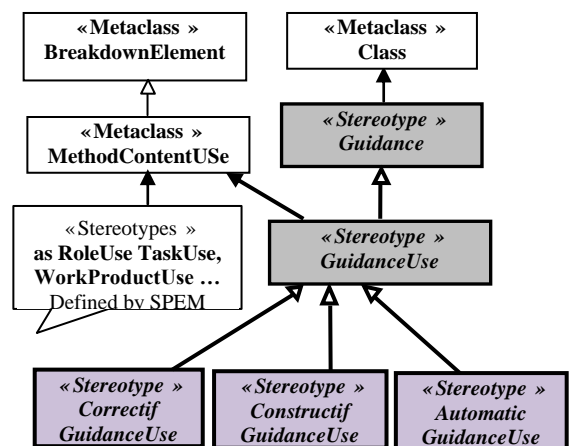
«Metaclass »
BreakdownElement

«Metaclass »
Class

«Metaclass »
MethodContentUSe

«Stereotype »
Guidance

«Stereotypes »
as RoleUse TaskUse, WorkProductUse …
Defined by SPEM

«Stereotype »
GuidanceUse

«Stereotype »
Correctif
GuidanceUse

«Stereotype »
Constructif
GuidanceUse

«Stereotype »
Automatic
GuidanceUse